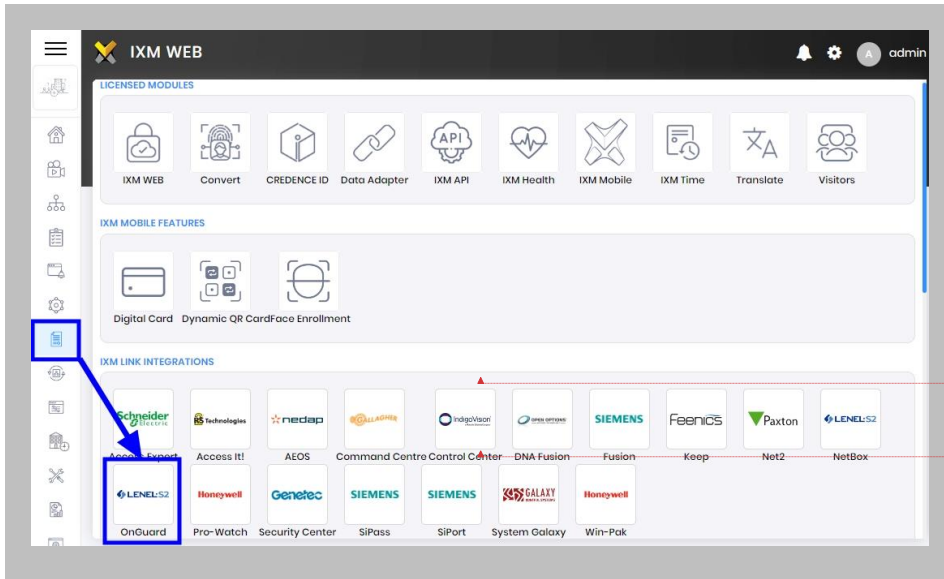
IXM WEB

admin

LICENSED MODULES

IXM WEB
Convert
CREDENCE ID
Data Adapter
API
IXM API
IXM Health
IXM Mobile
IXM Time
Translate
Visitors

IXM MOBILE FEATURES

Digital Card
Dynamic QR Card
Face Enrollment

IXM LINK INTEGRATIONS

Schneider Electric
Access Expert
RS Technologies
Access It!
nedap
AEOS
GALLAGHER
Command Centre
IndigoVision
Control Center
OPEN OPTIONS
DNA Fusion
SIEMENS
Fusion
Feenics
Keep
Paxton
Net2
LENEL:S2
NetBox
LENEL:S2
OnGuard
Honeywell
Pro-Watch
Genetec
Security Center
SIEMENS
SiPass
SIEMENS
SiPort
GALAXY
System Galaxy
Honeywell
Win-Pak